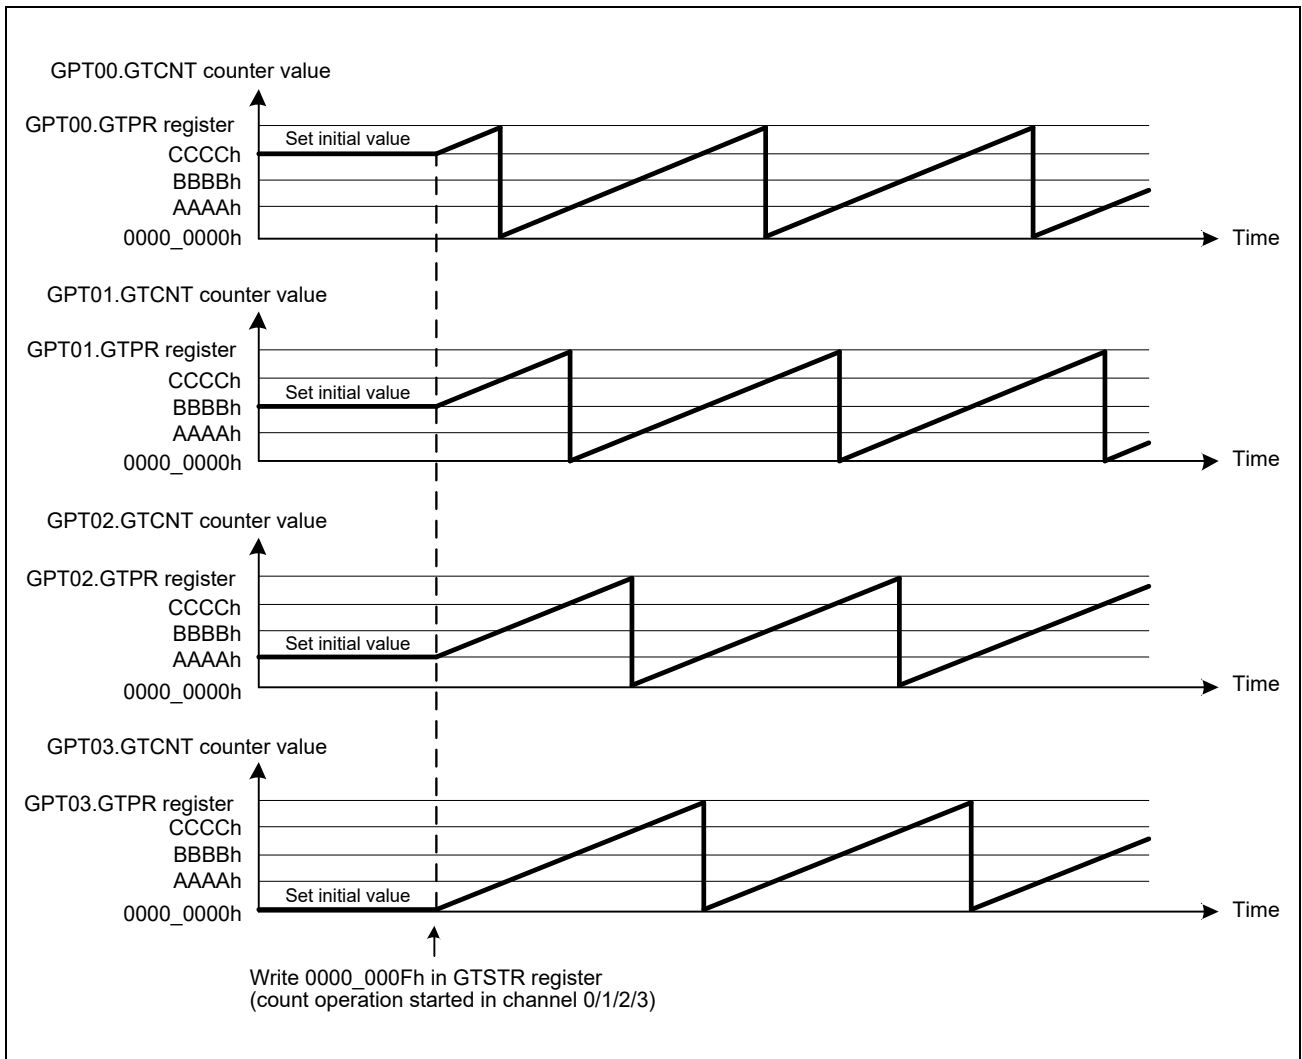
GPT00.GTCNT counter value

GPT00.GTPR register
Set initial value
CCCCh
BBBBh
AAAAh
0000_0000h
Time

GPT01.GTCNT counter value

GPT01.GTPR register
CCCCh
Set initial value
BBBBh
AAAAh
0000_0000h
Time

GPT02.GTCNT counter value

GPT02.GTPR register
CCCCh
BBBBh
Set initial value
AAAAh
0000_0000h
Time

GPT03.GTCNT counter value

GPT03.GTPR register
CCCCh
BBBBh
AAAAh
Set initial value
0000_0000h
Time

Write 0000_000Fh in GTSTR register
(count operation started in channel 0/1/2/3)